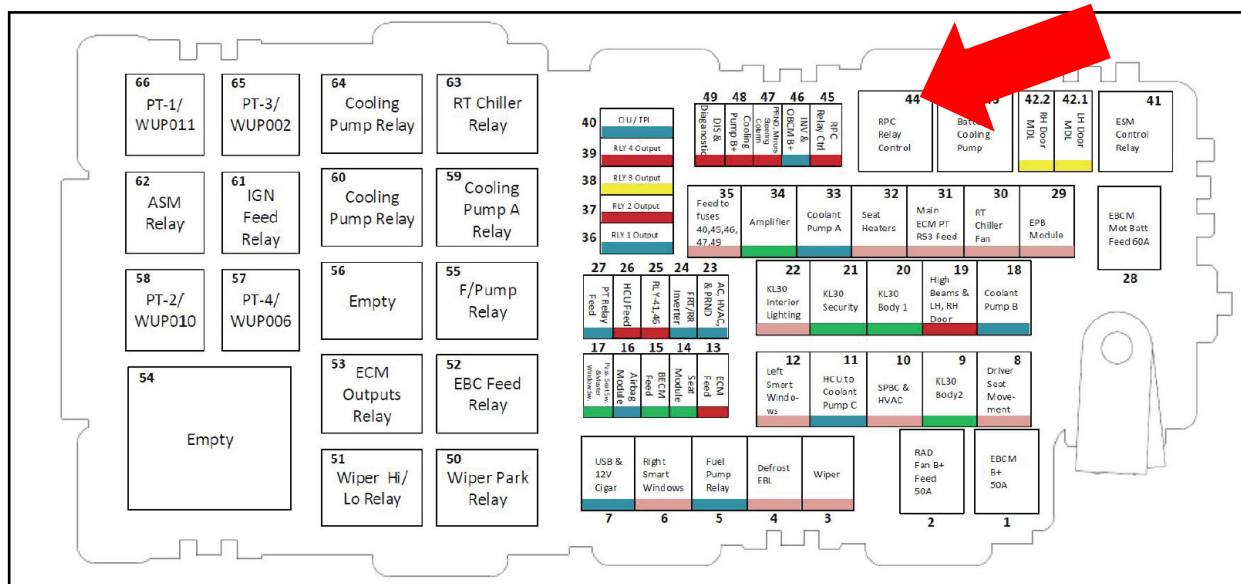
66
PT-1/
WUP011

65
PT-3/
WUP002

64
Cooling Pump Relay

63
RT Chiller Relay

62
ASM Relay

61
IGN Feed Relay

60
Cooling Pump Relay

59
Cooling Pump A Relay

58
PT-2/
WUP010

57
PT-4/
WUP006

56
Empty

55
F/Pump Relay

54
Empty

53
ECM Outputs Relay

52
EBC Feed Relay

51
Wiper Hi/ Lo Relay

50
Wiper Park Relay

40 CIU / TPI
39 RLY 4 Output
38 RLY 3 Output
37 RLY 2 Output
36 RLY 1 Output

49 DIS & Diagnostic
48 Cooling Pump B+
47 PRND, Mirrors, Steering Column
46 INV & OBCM B+
45 RPC Relay Ctrl

44
RPC Relay Control

43
Batt Cooling Pump

42.2 RH Door MDL
42.1 LH Door MDL

41
ESM Control Relay

35
Feed to fuses 40,45,46, 47,49

34
Amplifier

33
Coolant Pump A

32
Seat Heaters

31
Main ECM PT R53 Feed

30
RT Chiller Fan

29
EPB Module

EBCM Mot Batt Feed 60A
28

27 PT Relay Feed
26 HCU Feed
25 RLY 41,46
24 FRT/RR Inverter
23 AC, HVAC, & PRND

22
KL30 Interior Lighting

21
KL30 Security

20
KL30 Body 1

19
High Beams & LH, RH Door

18
Coolant Pump B

17 Pass Seat Sw, & Master Window Sw
16 Airbag Module
15 BECM Feed
14 Seat Module
13 ECM Feed

12
Left Smart Wind-ows

11
HCU to Coolant Pump C

10
SPBC & HVAC

9
KL30 Body2

8
Driver Seat Move-ment

USB & 12V Cigar
7

Right Smart Windows
6

Fuel Pump Relay
5

Defrost EBL
4

Wiper
3

RAD Fan B+ Feed 50A
2

EBCM B+ 50A
1